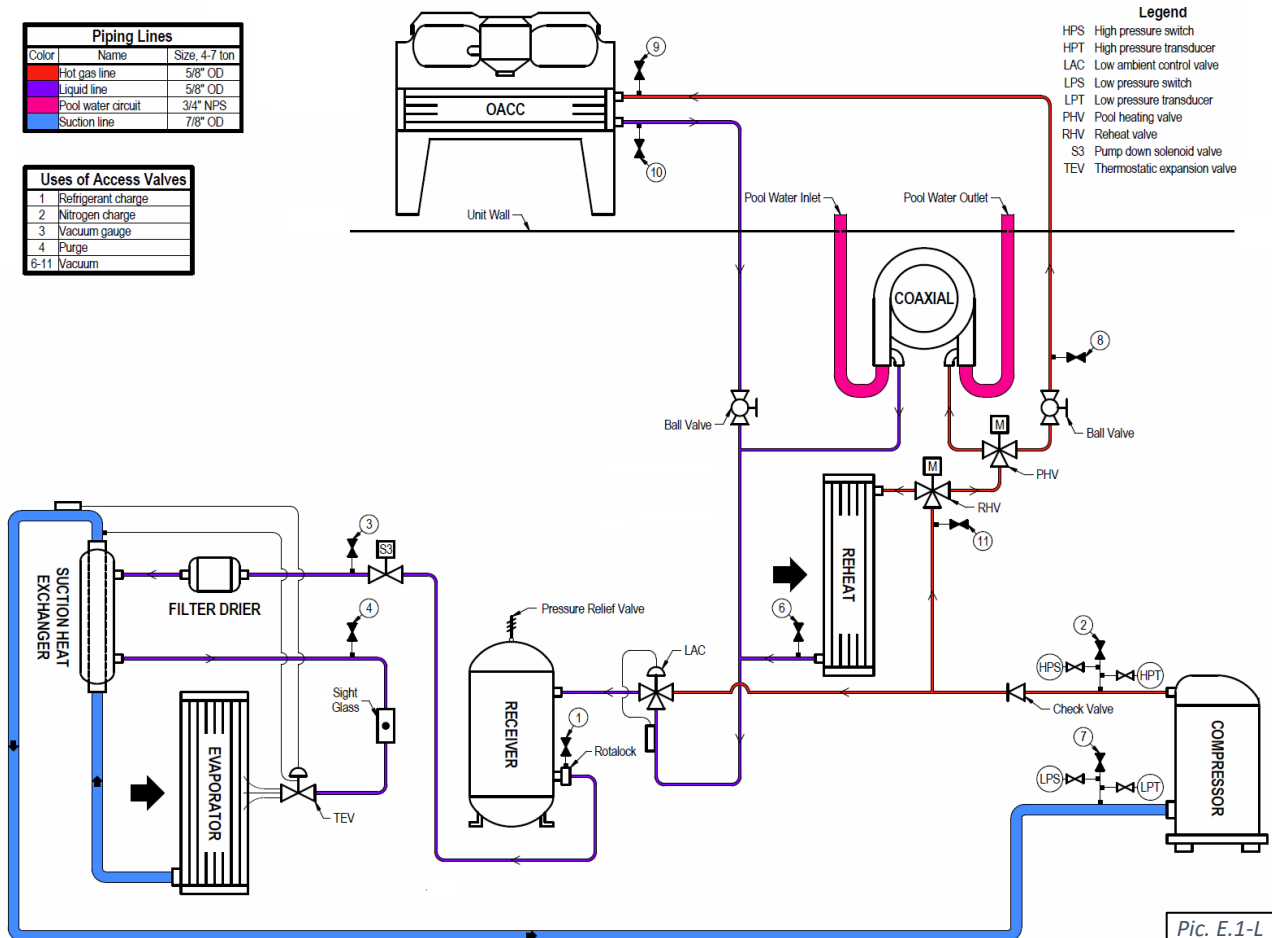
| Color | Name | Size, 4-7 ton |
|---|---|---|
| | Hot gas line | 5/8" OD |
| | Liquid line | 5/8" OD |
| | Pool water circuit | 3/4" NPS |
| | Suction line | 7/8" OD |

Piping Lines

Uses of Access Valves

| | |
|---|---|
| 1 | Refrigerant charge |
| 2 | Nitrogen charge |
| 3 | Vacuum gauge |
| 4 | Purge |
| 6-11 | Vacuum |

Legend
HPS High pressure switch
HPT High pressure transducer
LAC Low ambient control valve
LPS Low pressure switch
LPT Low pressure transducer
PHV Pool heating valve
RHV Reheat valve
S3 Pump down solenoid valve
TEV Thermostatic expansion valve

9
OACC
10
Unit Wall
Pool Water Inlet
Pool Water Outlet
COAXIAL
8
Ball Valve
Ball Valve
M
PHV
M
RHV
11
REHEAT
SUCTION HEAT EXCHANGER
3
S3
FILTER DRIER
4
Pressure Relief Valve
6
LAC
2
HPS
HPT
Check Valve
Sight Glass
RECEIVER
1
Rotalock
7
LPS
LPT
COMPRESSOR
EVAPORATOR
TEV
Pic. E.1-L